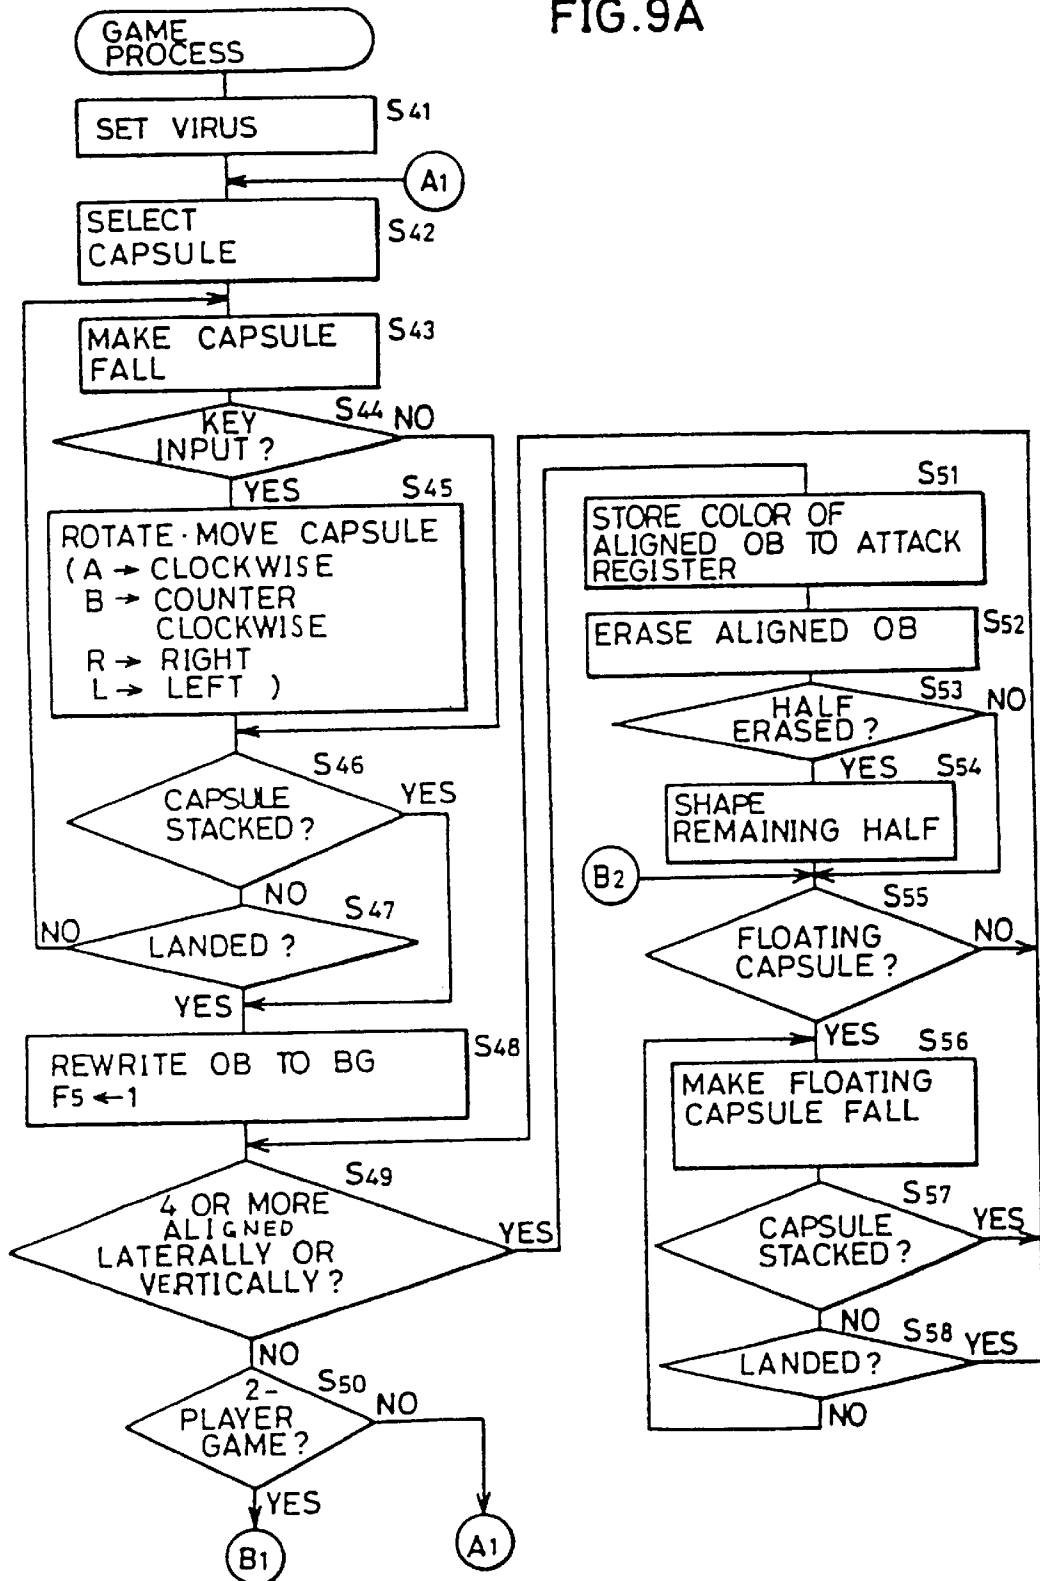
FIG.9A

GAME PROCESS

SET VIRUS
S41

A1

SELECT CAPSULE
S42

MAKE CAPSULE FALL
S43

KEY INPUT ?
S44 NO

YES
S45

ROTATE·MOVE CAPSULE
(A → CLOCKWISE
B → COUNTER CLOCKWISE
R → RIGHT
L → LEFT )

S46

CAPSULE STACKED?
YES

NO
S47

NO
LANDED ?

YES

REWRITE OB TO BG
$F_5 \leftarrow 1$
S48

S49

4 OR MORE ALIGNED LATERALLY OR VERTICALLY?
YES

NO

S50

2-PLAYER GAME?
NO

YES

B1

A1

S51

STORE COLOR OF ALIGNED OB TO ATTACK REGISTER

ERASE ALIGNED OB
S52

S53 NO

HALF ERASED?

YES
S54

SHAPE REMAINING HALF

B2

S55

FLOATING CAPSULE?
NO

YES
S56

MAKE FLOATING CAPSULE FALL

S57

CAPSULE STACKED?
YES

NO
S58 YES

LANDED?

NO